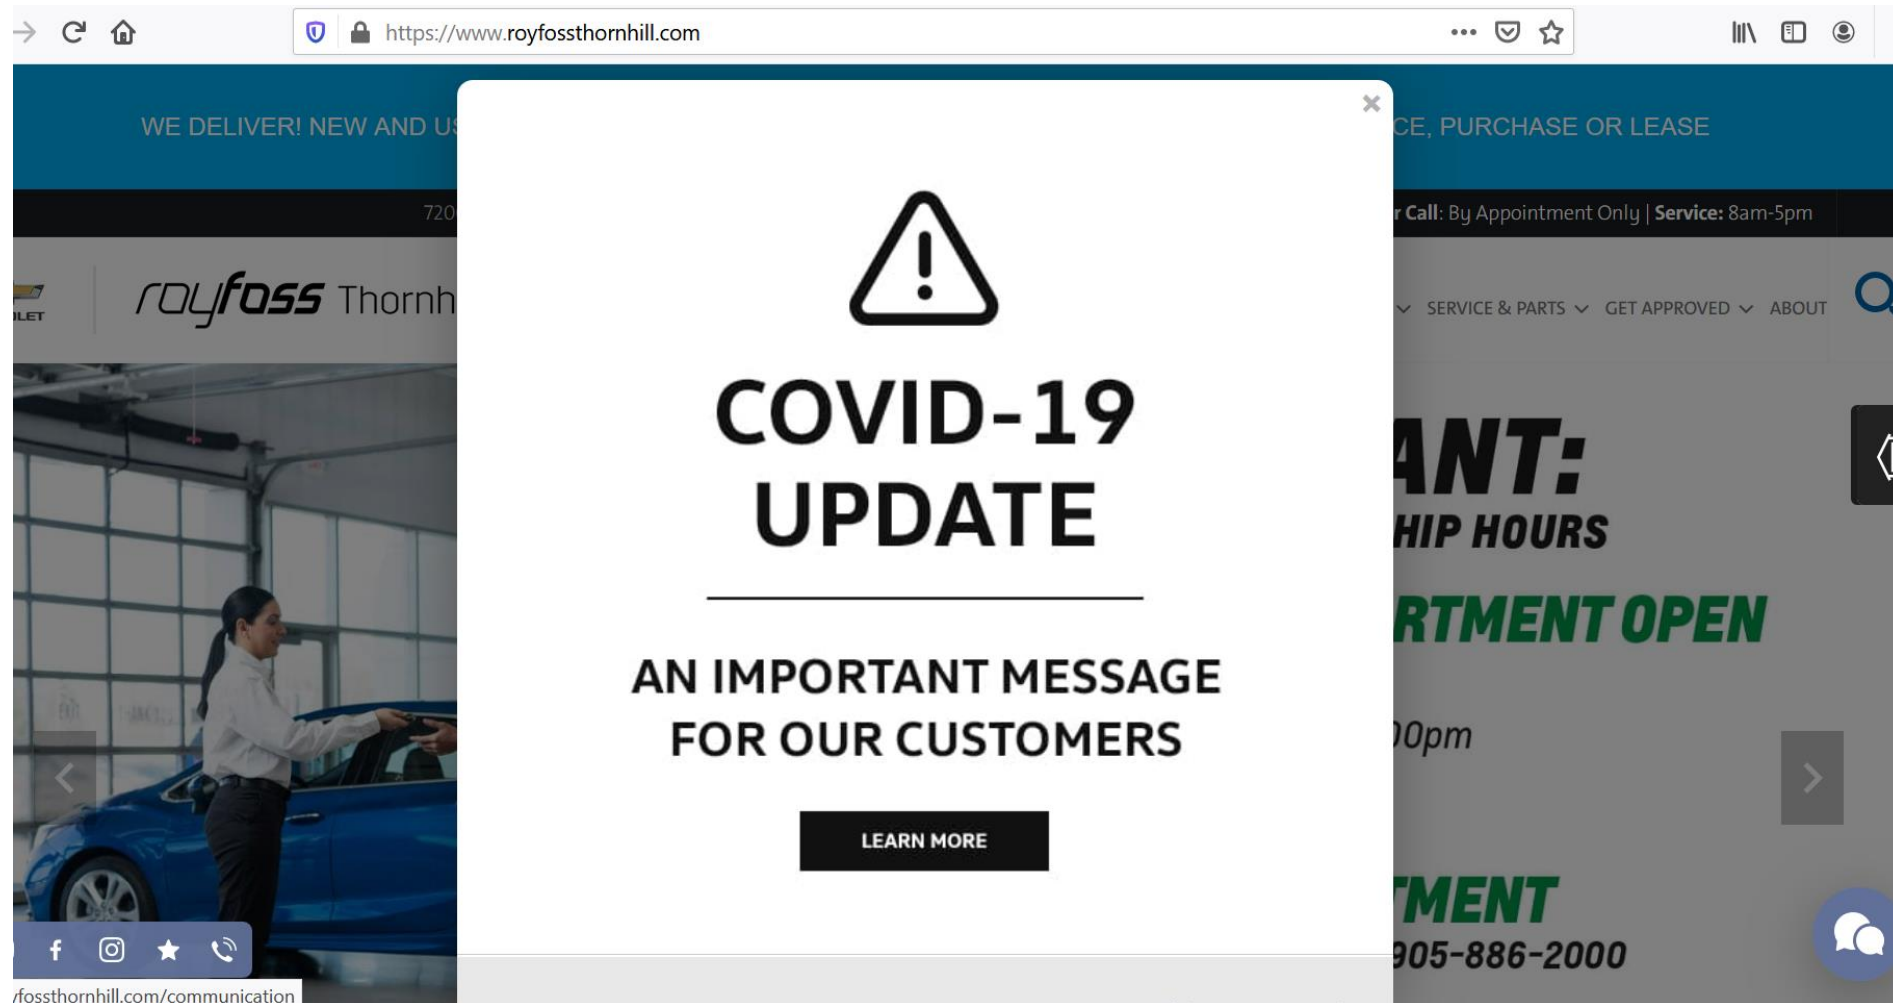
https://www.royfossthornhill.com

WE DELIVER! NEW AND US

CE, PURCHASE OR LEASE

720

r Call: By Appointment Only | Service: 8am-5pm

LET

royfoss Thornh

SERVICE & PARTS GET APPROVED ABOUT

×

COVID-19
UPDATE

AN IMPORTANT MESSAGE FOR OUR CUSTOMERS

LEARN MORE

ANT:
HIP HOURS
RTMENT OPEN

0pm

TMENT
905-886-2000

/fossthornhill.com/communication